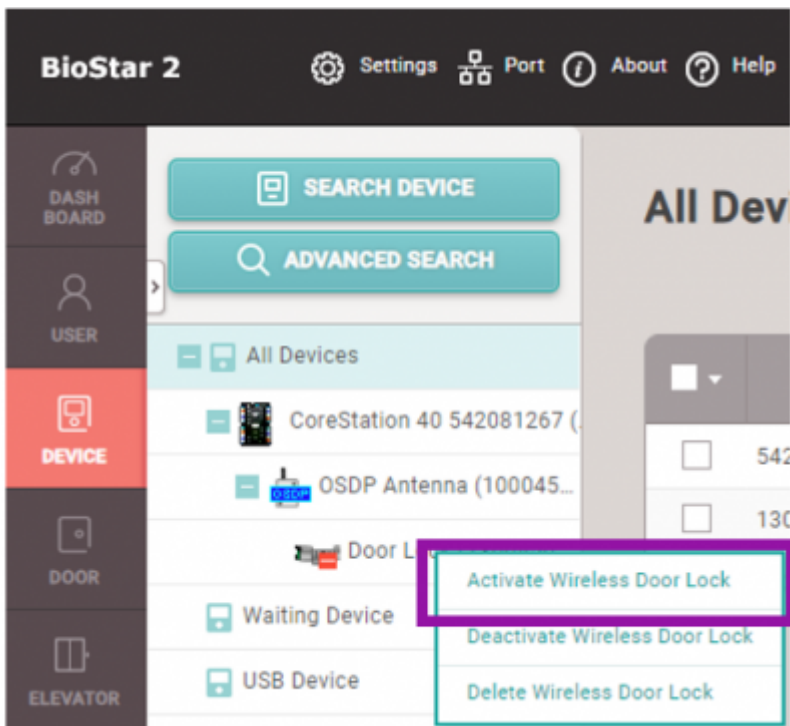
BioStar 2

Settings Port About Help

DASH BOARD

USER

DEVICE

DOOR

ELEVATOR

SEARCH DEVICE

ADVANCED SEARCH

All Devices

CoreStation 40 542081267 (.

OSDP

OSDP Antenna (100045...

Door L

Waiting Device

USB Device

Activate Wireless Door Lock

Deactivate Wireless Door Lock

Delete Wireless Door Lock

All Devi

542

130